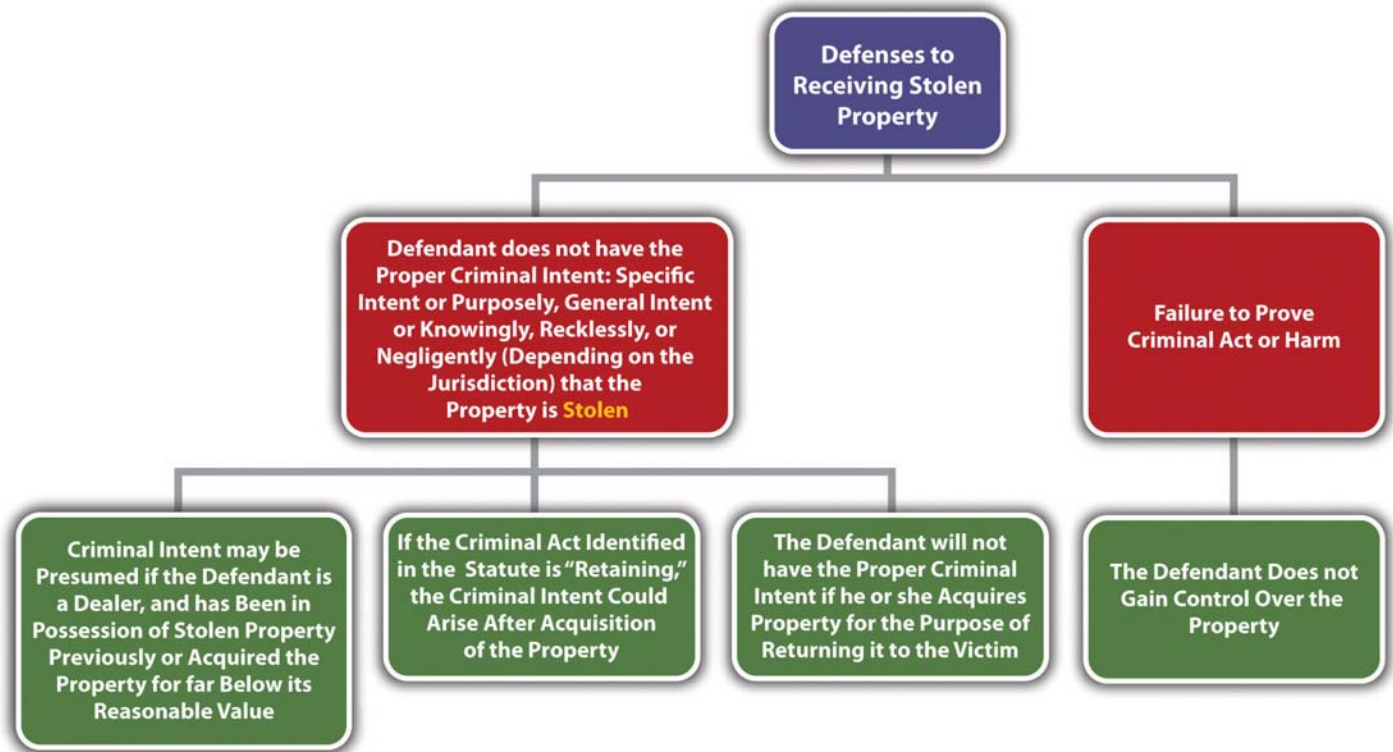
Defenses to Receiving Stolen Property

Defendant does not have the Proper Criminal Intent: Specific Intent or Purposely, General Intent or Knowingly, Recklessly, or Negligently (Depending on the Jurisdiction) that the Property is Stolen

Failure to Prove Criminal Act or Harm

Criminal Intent may be Presumed if the Defendant is a Dealer, and has Been in Possession of Stolen Property Previously or Acquired the Property for far Below its Reasonable Value

If the Criminal Act Identified in the Statute is "Retaining," the Criminal Intent Could Arise After Acquisition of the Property

The Defendant will not have the Proper Criminal Intent if he or she Acquires Property for the Purpose of Returning it to the Victim

The Defendant Does not Gain Control Over the Property